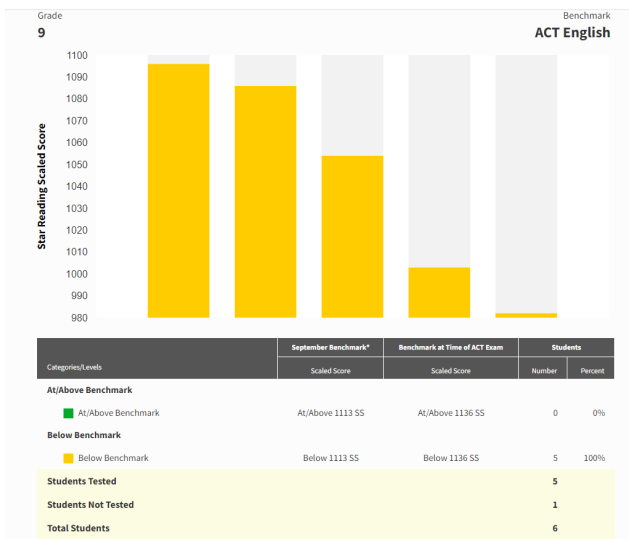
Grade
9

Benchmark
ACT English

1100
1090
1080
1070
1060
1050
1040
1030
1020
1010
1000
990
980

Star Reading Scaled Score

| Categories/Levels | September Benchmark* Scaled Score | Benchmark at Time of ACT Exam Scaled Score | Students Number | Students Percent |
|---|---|---|---|---|
| At/Above Benchmark | | | | |
| At/Above Benchmark | At/Above 1113 SS | At/Above 1136 SS | 0 | 0% |
| Below Benchmark | | | | |
| Below Benchmark | Below 1113 SS | Below 1136 SS | 5 | 100% |
| Students Tested | | | 5 | |
| Students Not Tested | | | 1 | |
| Total Students | | | 6 | |